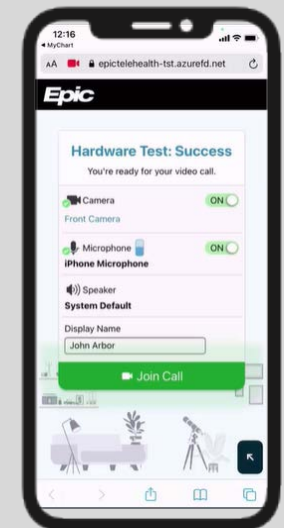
12:16
◀ MyChart

AA epictelehealth-tst.azurefd.net

Epic

Hardware Test: Success

You're ready for your video call.

Camera
ON
Front Camera

Microphone
ON
iPhone Microphone

Speaker
System Default

Display Name
John Arbor

Join Call